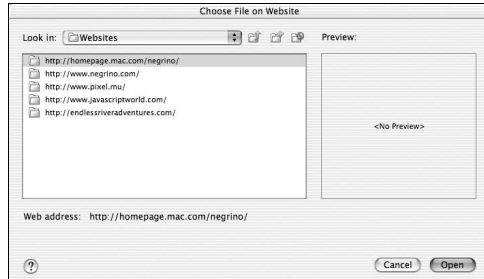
Choose File on Website

Look in: Websites

Preview:

http://homepage.mac.com/negrino/
http://www.negrino.com/
http://www.pixel.mu/
http://www.javascriptworld.com/
http://endlessriveradventures.com/

<No Preview>

Web address: http://homepage.mac.com/negrino/

?

Cancel

Open